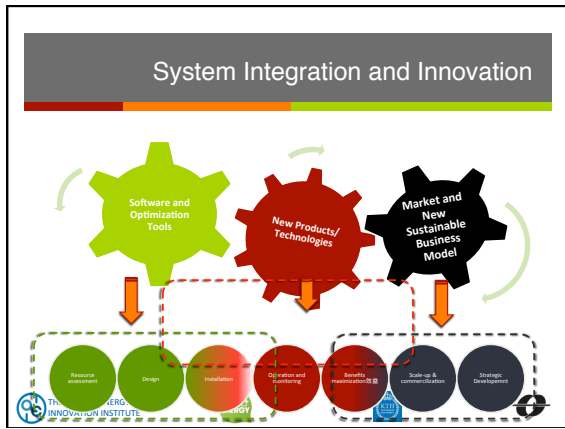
System Integration and Innovation

Software and Optimization Tools

New Products/ Technologies

Market and New Sustainable Business Model

Resource assessment

Design

Installation

Operation and monitoring

Benefits maximization

Scale-up & commercilization

Strategic Developemnt

TH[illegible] ERG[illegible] INNOVATION INSTITUTE

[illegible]ERGY

KTH